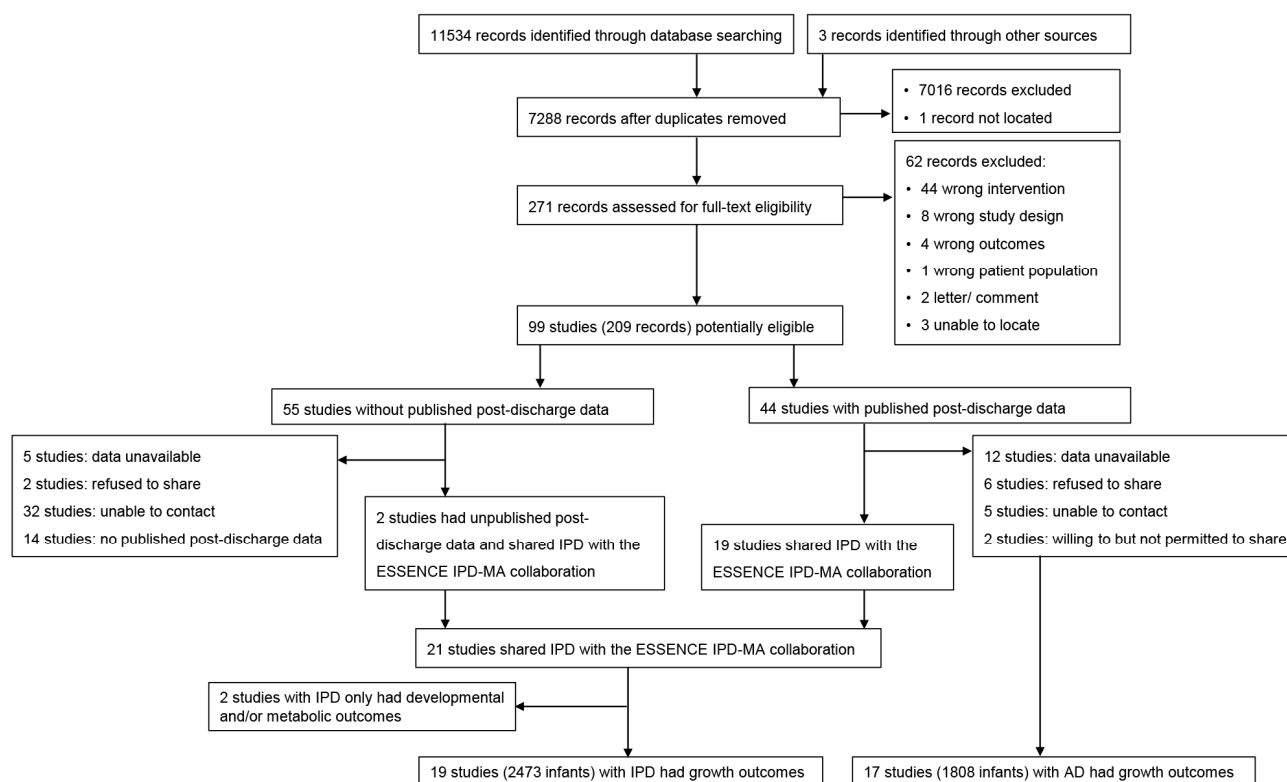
11534 records identified through database searching

3 records identified through other sources

7288 records after duplicates removed

• 7016 records excluded
• 1 record not located

271 records assessed for full-text eligibility

62 records excluded:
• 44 wrong intervention
• 8 wrong study design
• 4 wrong outcomes
• 1 wrong patient population
• 2 letter/ comment
• 3 unable to locate

99 studies (209 records) potentially eligible

55 studies without published post-discharge data

44 studies with published post-discharge data

5 studies: data unavailable
2 studies: refused to share
32 studies: unable to contact
14 studies: no published post-discharge data

2 studies had unpublished post-discharge data and shared IPD with the ESSENCE IPD-MA collaboration

19 studies shared IPD with the ESSENCE IPD-MA collaboration

12 studies: data unavailable
6 studies: refused to share
5 studies: unable to contact
2 studies: willing to but not permitted to share

21 studies shared IPD with the ESSENCE IPD-MA collaboration

2 studies with IPD only had developmental and/or metabolic outcomes

19 studies (2473 infants) with IPD had growth outcomes

17 studies (1808 infants) with AD had growth outcomes